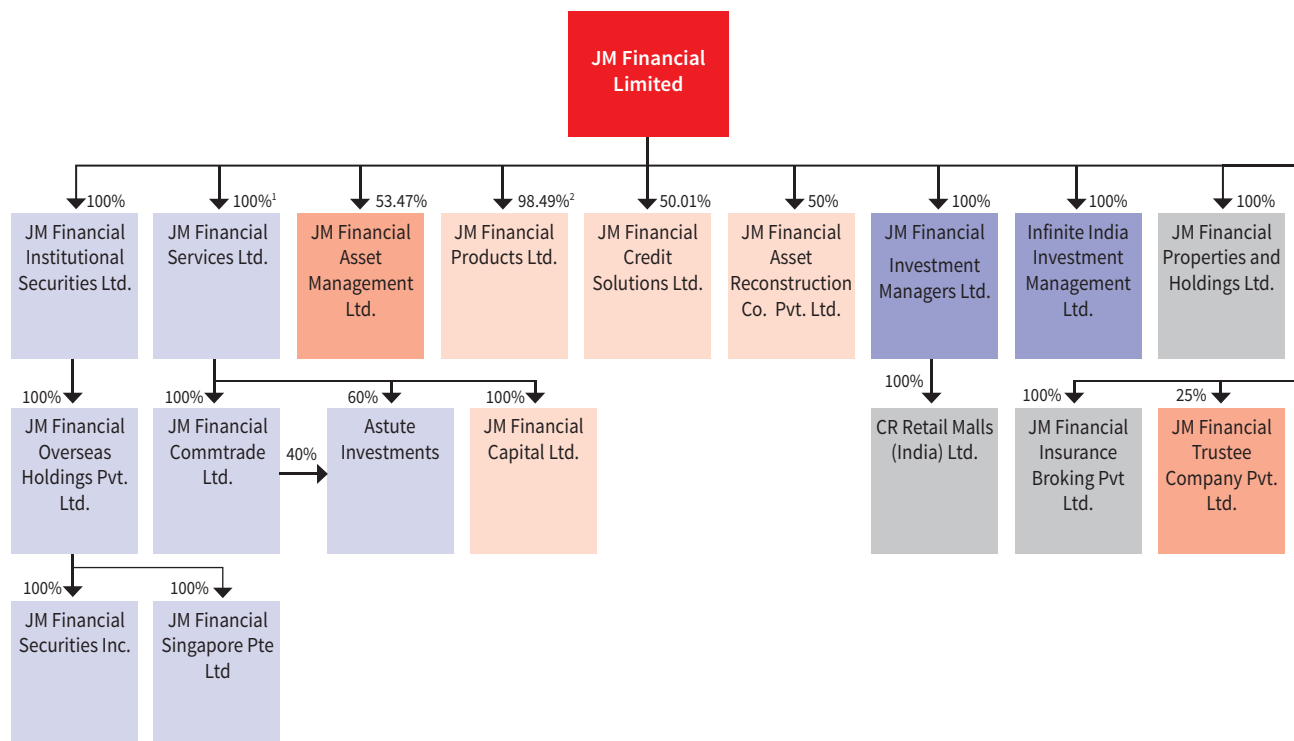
JM Financial Limited

100%
JM Financial Institutional Securities Ltd.

$100\%^1$
JM Financial Services Ltd.

53.47%
JM Financial Asset Management Ltd.

$98.49\%^2$
JM Financial Products Ltd.

50.01%
JM Financial Credit Solutions Ltd.

50%
JM Financial Asset Reconstruction Co. Pvt. Ltd.

100%
JM Financial Investment Managers Ltd.

100%
Infinite India Investment Management Ltd.

100%
JM Financial Properties and Holdings Ltd.

100%
JM Financial Overseas Holdings Pvt. Ltd.

100%
JM Financial Commtrade Ltd.

40%

60%
Astute Investments

100%
JM Financial Capital Ltd.

100%
CR Retail Malls (India) Ltd.

100%
JM Financial Insurance Broking Pvt Ltd.

25%
JM Financial Trustee Company Pvt. Ltd.

100%
JM Financial Securities Inc.

100%
JM Financial Singapore Pte Ltd